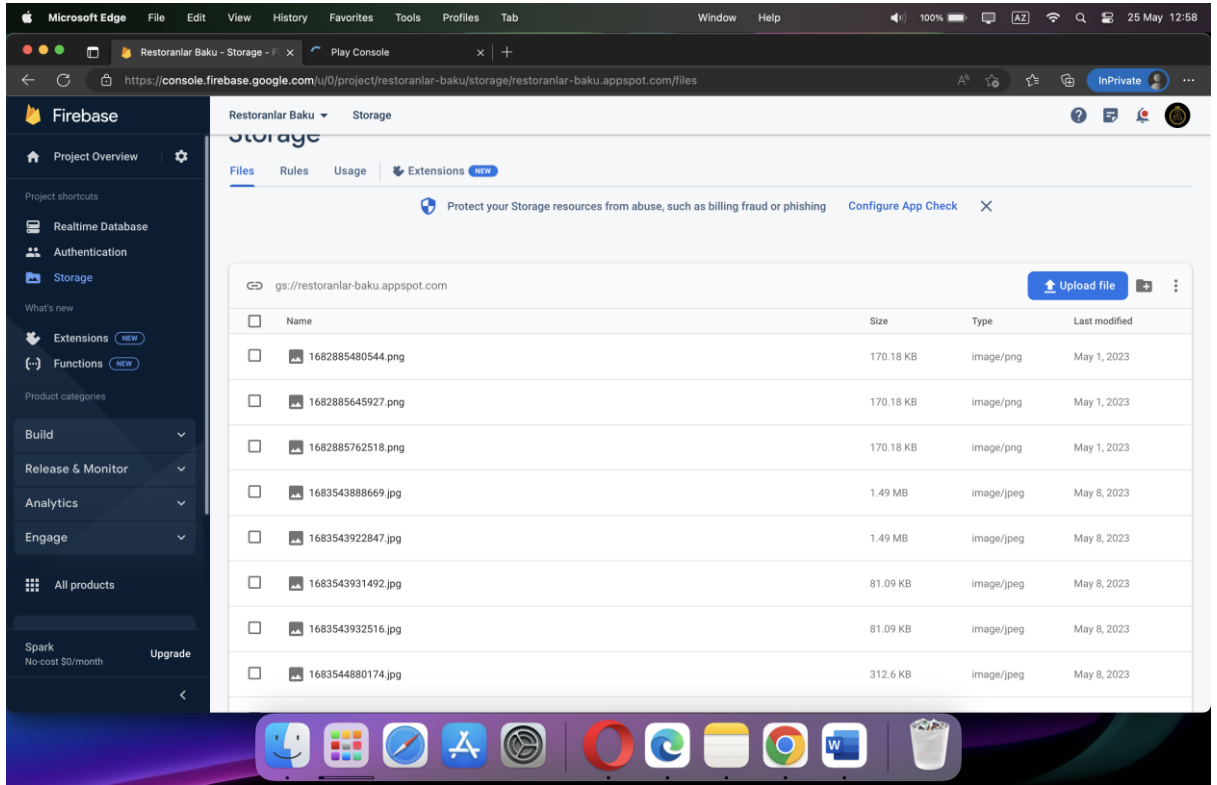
Microsoft Edge File Edit View History Favorites Tools Profiles Tab Window Help 100% AZ 25 May 12:58

Restoranlar Baku - Storage - F × Play Console × +

https://console.firebase.google.com/u/0/project/restoranlar-baku/storage/restoranlar-baku.appspot.com/files

InPrivate

Firebase

Project Overview

Project shortcuts

Realtime Database

Authentication

Storage

What's new

Extensions NEW

Functions NEW

Product categories

Build

Release & Monitor

Analytics

Engage

All products

Spark
No-cost $0/month

Upgrade

Restoranlar Baku Storage

Storage

Files Rules Usage Extensions NEW

Protect your Storage resources from abuse, such as billing fraud or phishing Configure App Check

gs://restoranlar-baku.appspot.com

Upload file

| Name | Size | Type | Last modified |
|---|---|---|---|
| 1682885480544.png | 170.18 KB | image/png | May 1, 2023 |
| 1682885645927.png | 170.18 KB | image/png | May 1, 2023 |
| 1682885762518.png | 170.18 KB | image/png | May 1, 2023 |
| 1683543888669.jpg | 1.49 MB | image/jpeg | May 8, 2023 |
| 1683543922847.jpg | 1.49 MB | image/jpeg | May 8, 2023 |
| 1683543931492.jpg | 81.09 KB | image/jpeg | May 8, 2023 |
| 1683543932516.jpg | 81.09 KB | image/jpeg | May 8, 2023 |
| 1683544880174.jpg | 312.6 KB | image/jpeg | May 8, 2023 |